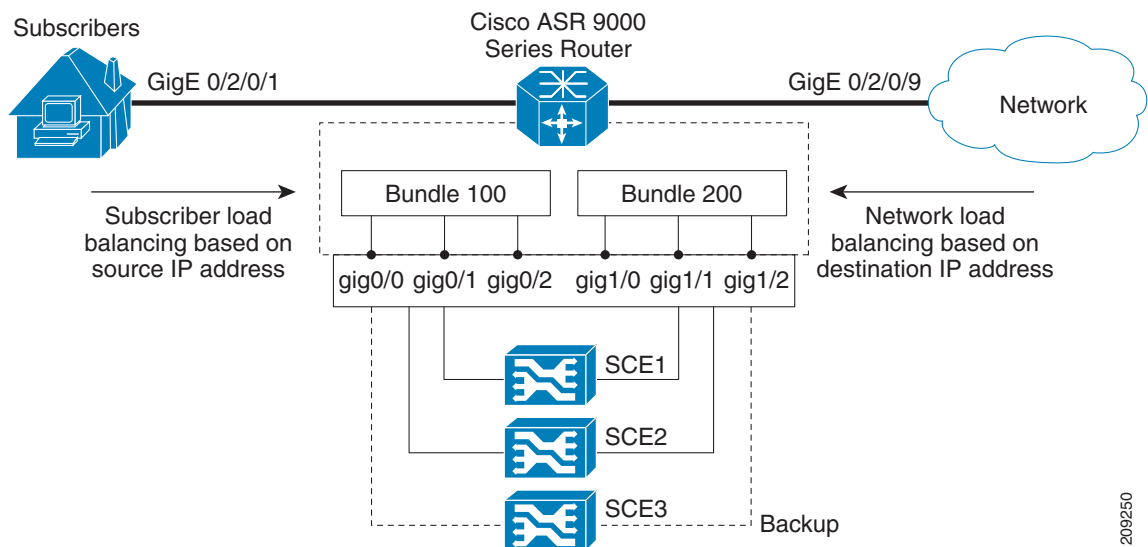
Subscribers

Cisco ASR 9000 Series Router

GigE 0/2/0/1

GigE 0/2/0/9

Network

Bundle 100

Bundle 200

Subscriber load balancing based on source IP address

Network load balancing based on destination IP address

gig0/0 gig0/1 gig0/2 gig1/0 gig1/1 gig1/2

SCE1

SCE2

SCE3

Backup

209250